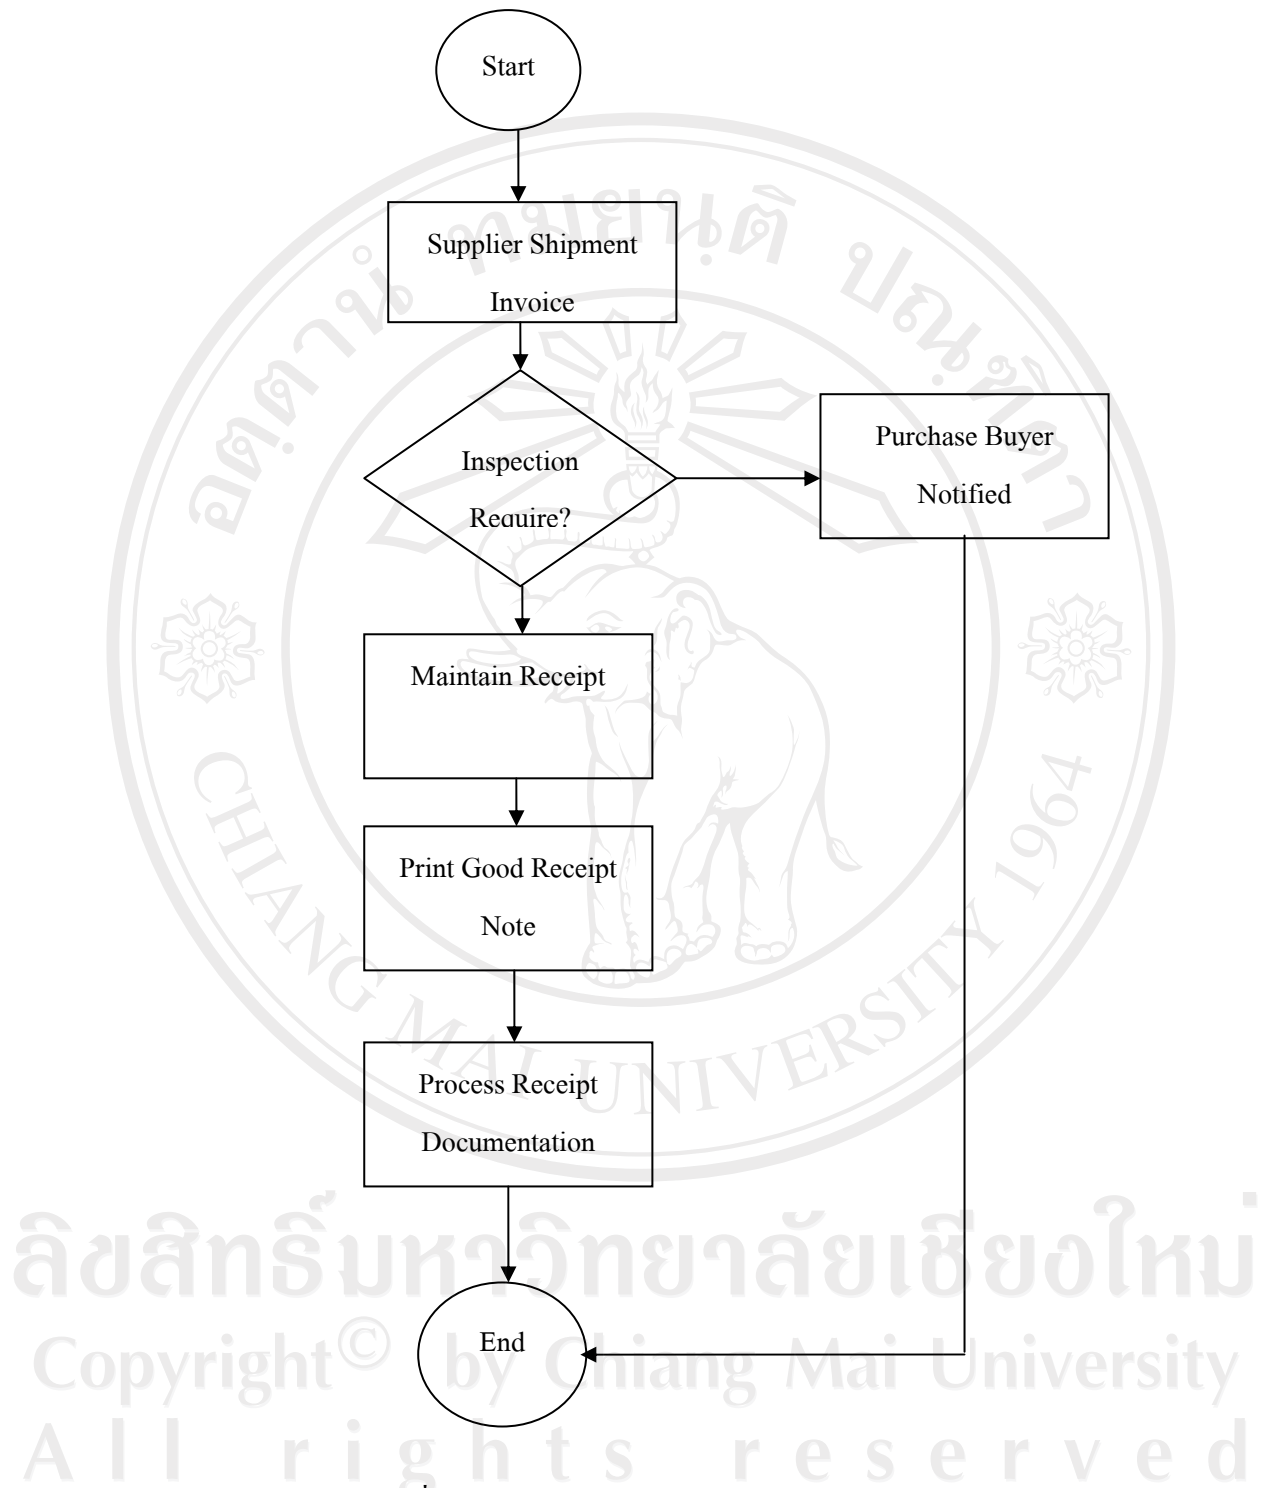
Start

Supplier Shipment Invoice

Inspection Require?

Purchase Buyer Notified

Maintain Receipt

Print Good Receipt Note

Process Receipt Documentation

End

อุตสาหกรรมป่าไม้ CHIANG MAI UNIVERSITY 1964

ลิขสิทธิ์มหาวิทยาลัยเชียงใหม่
Copyright© by Chiang Mai University
All rights reserved